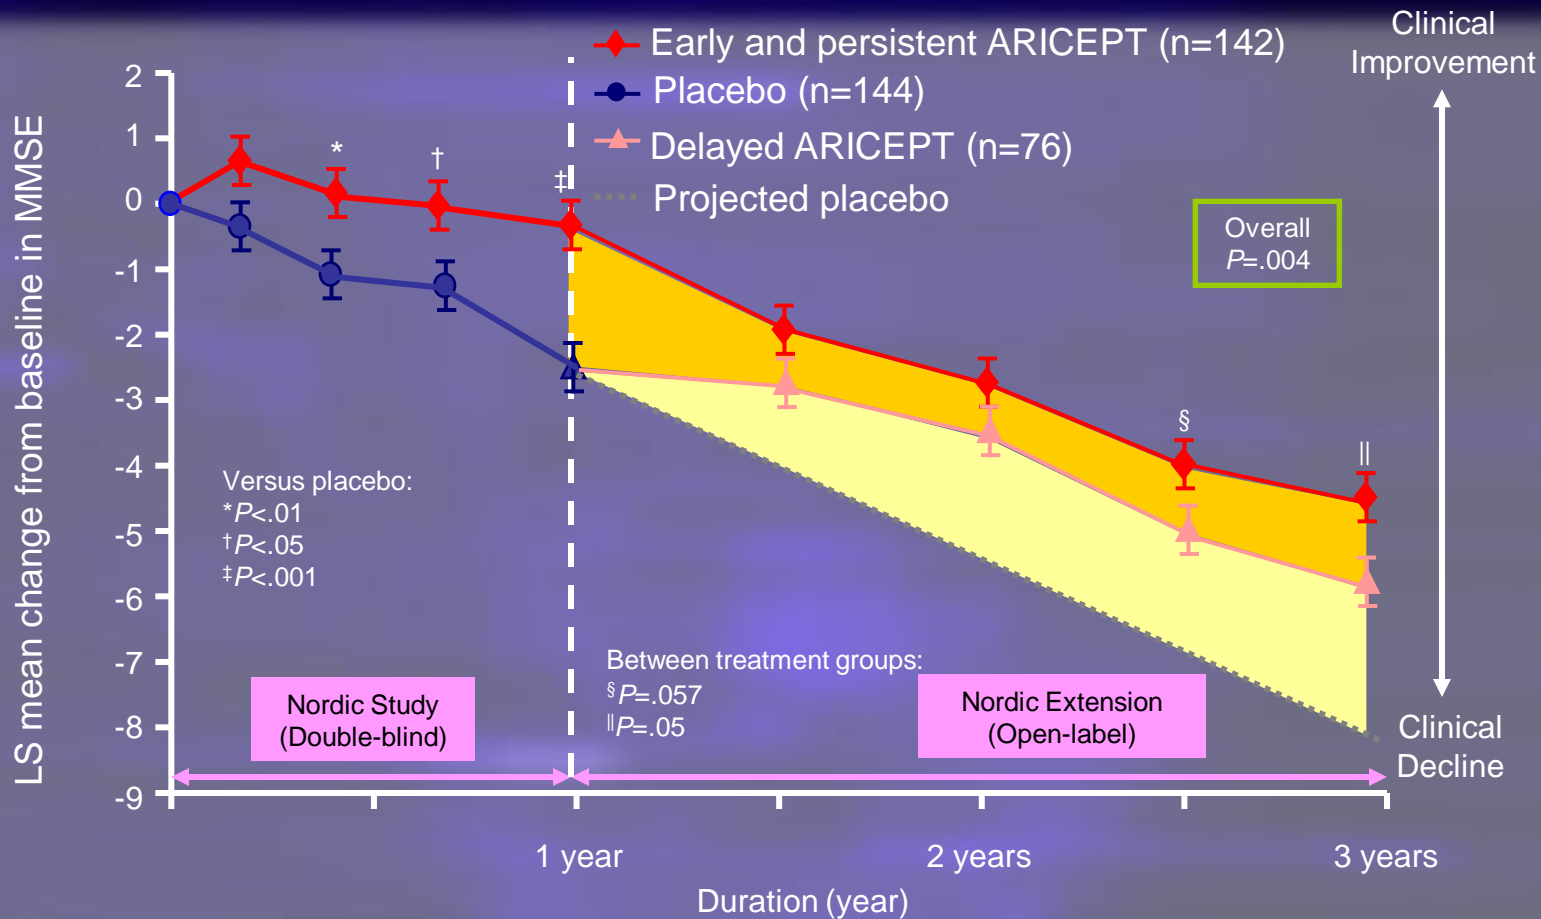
Early and persistent ARICEPT (n=142)
Placebo (n=144)
Delayed ARICEPT (n=76)
Projected placebo

Clinical Improvement

Overall
P=.004

LS mean change from baseline in MMSE

2
1
0
-1
-2
-3
-4
-5
-6
-7
-8
-9

*
†
‡
§
||

Versus placebo:
*P<.01
†P<.05
‡P<.001

Between treatment groups:
§P=.057
||P=.05

Nordic Study
(Double-blind)

Nordic Extension
(Open-label)

Clinical Decline

1 year
2 years
3 years
Duration (year)